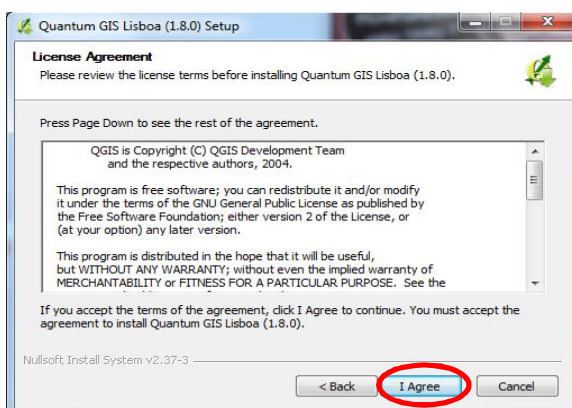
Quantum GIS Lisboa (1.8.0) Setup

License Agreement
Please review the license terms before installing Quantum GIS Lisboa (1.8.0).

Press Page Down to see the rest of the agreement.

QGIS is Copyright (C) QGIS Development Team
and the respective authors, 2004.

This program is free software; you can redistribute it and/or modify it under the terms of the GNU General Public License as published by the Free Software Foundation; either version 2 of the License, or (at your option) any later version.

This program is distributed in the hope that it will be useful, but WITHOUT ANY WARRANTY; without even the implied warranty of MERCHANTABILITY or FITNESS FOR A PARTICULAR PURPOSE. See the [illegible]

If you accept the terms of the agreement, click I Agree to continue. You must accept the agreement to install Quantum GIS Lisboa (1.8.0).

Nullsoft Install System v2.37-3

< Back
I Agree
Cancel